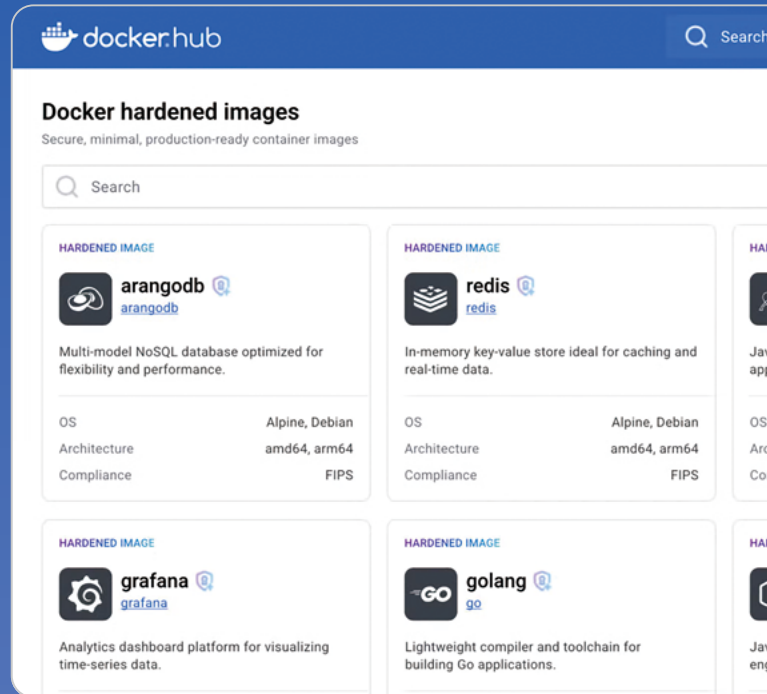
docker hub

Search

Docker hardened images

Secure, minimal, production-ready container images

Search

HARDENED IMAGE

arangodb
arangodb

Multi-model NoSQL database optimized for flexibility and performance.

| OS | Alpine, Debian |
|---|---|
| Architecture | amd64, arm64 |
| Compliance | FIPS |

HARDENED IMAGE

redis
redis

In-memory key-value store ideal for caching and real-time data.

| OS | Alpine, Debian |
|---|---|
| Architecture | amd64, arm64 |
| Compliance | FIPS |

HA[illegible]

Ja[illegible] ap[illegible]

OS
Ar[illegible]
Co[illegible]

HARDENED IMAGE

grafana
grafana

Analytics dashboard platform for visualizing time-series data.

HARDENED IMAGE

GO

golang
go

Lightweight compiler and toolchain for building Go applications.

HA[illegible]

Ja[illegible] en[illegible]